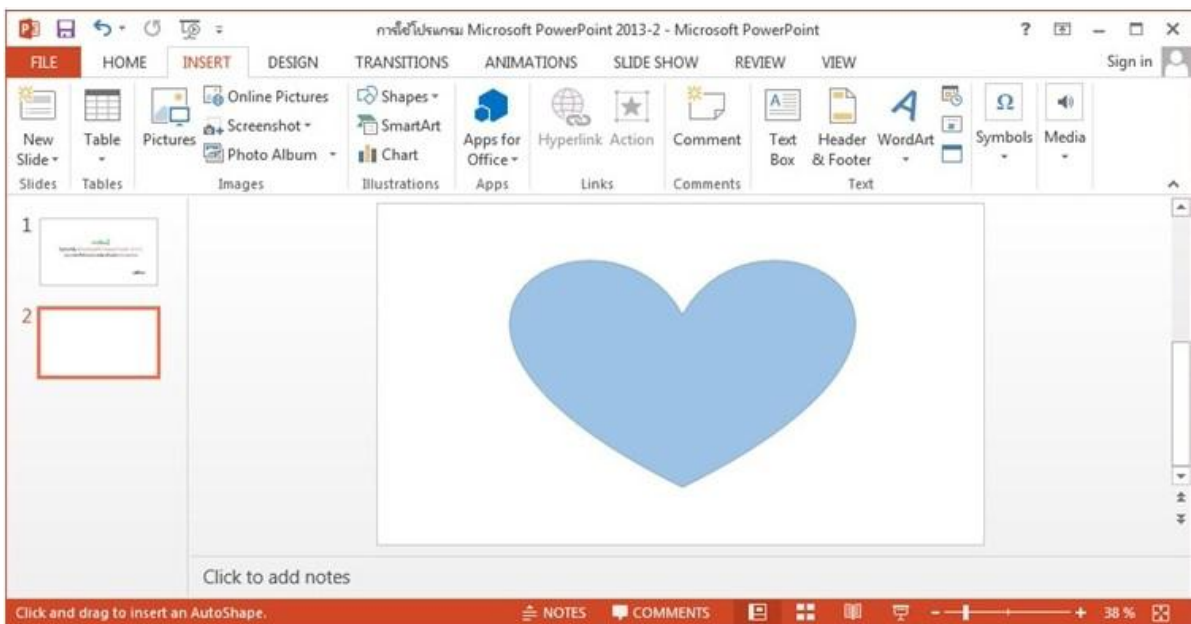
การใช้โปรแกรม Microsoft PowerPoint 2013-2 - Microsoft PowerPoint

? – □ ×

FILE HOME INSERT DESIGN TRANSITIONS ANIMATIONS SLIDE SHOW REVIEW VIEW Sign in

New Slide
Slides

Table
Tables

Pictures Online Pictures Screenshot Photo Album
Images

Shapes SmartArt Chart
Illustrations

Apps for Office
Apps

Hyperlink Action
Links

Comment
Comments

Text Box Header & Footer WordArt
Text

Symbols Media

1

2

Click to add notes

Click and drag to insert an AutoShape.

NOTES COMMENTS 38 %